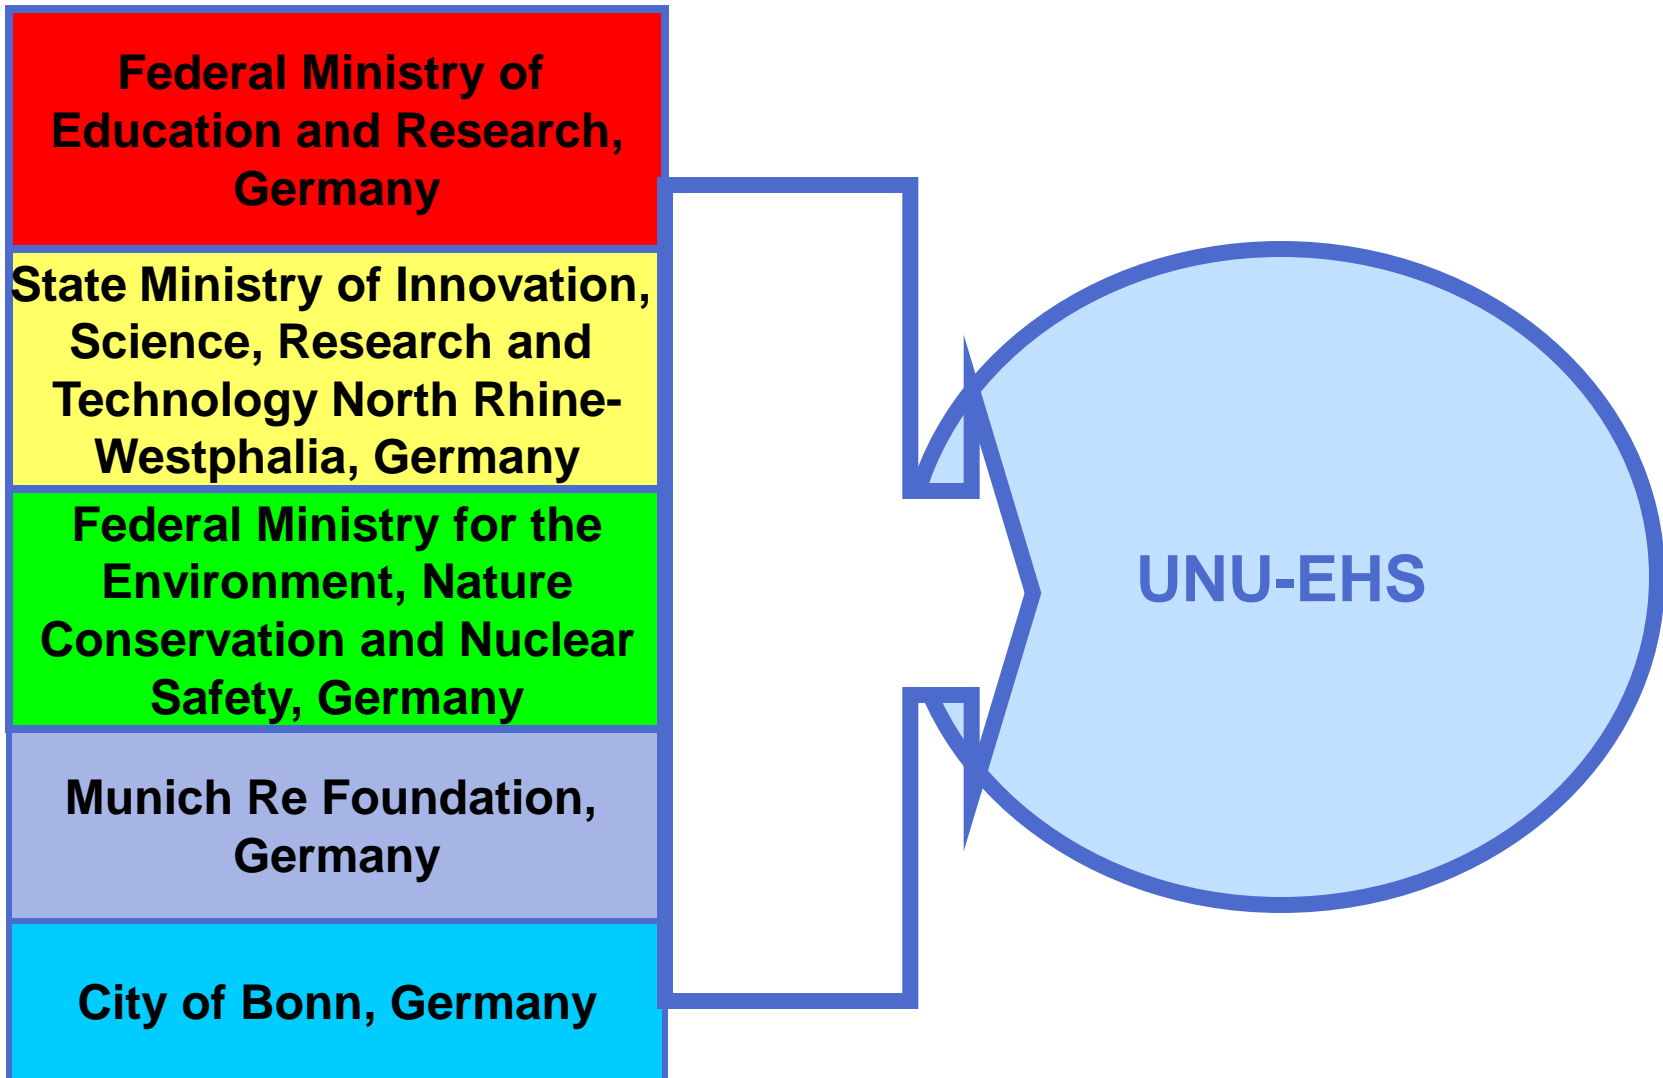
Federal Ministry of Education and Research, Germany

State Ministry of Innovation, Science, Research and Technology North Rhine-Westphalia, Germany

Federal Ministry for the Environment, Nature Conservation and Nuclear Safety, Germany

Munich Re Foundation, Germany

City of Bonn, Germany

UNU-EHS